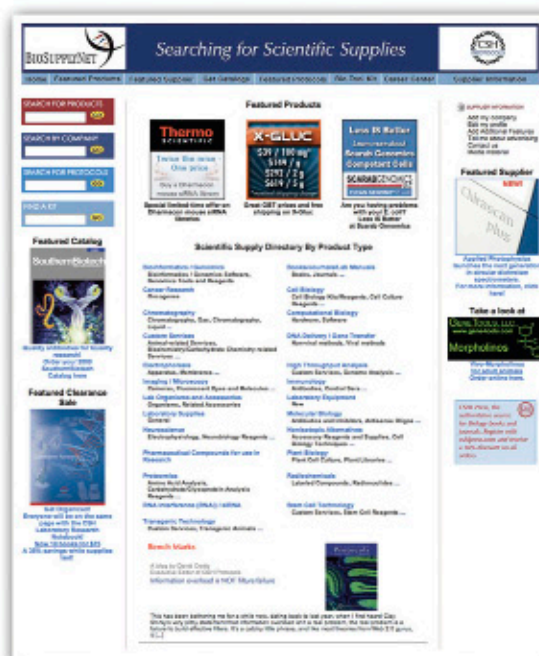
BioSupplyNet

Searching for Scientific Supplies

CSH

Home | Featured Products | Featured Supplier | Get Catalogs | Featured Protocols | Bio Tool Kit | Career Center | Supplier Information

SEARCH FOR PRODUCTS

GO

SEARCH BY COMPANY

GO

SEARCH FOR PROTOCOLS

GO

FIND A KIT

GO

Featured Catalog

SouthernBiotech

Quality antibodies for quality research! Order your 2008 SouthernBiotech Catalog here

Featured Clearance Sale

Get Organized! Everyone will be on the same page with the CSH Laboratory Research Notebook! Now 10 books for $XX A 30% savings while supplies last!

Featured Products

Thermo SCIENTIFIC

Twice the mice One price

Buy a Dharmacon mouse siRNA library

Special limited time offer on Dharmacon mouse siRNA libraries.

X-GLUC

$39 / 100 mg
$114 / g
$312 / 5 g
$549 / 5 g

Great GBT prices and free shipping on X-Gluc

Less IS Better

Scarab Genomics

Are you having problems with your E. coli? Less IS Better at Scarab Genomics

Scientific Supply Directory By Product Type

Bioinformatics / Genomics
Bioinformatics / Genomics Software, Genomics Tools and Reagents

Cancer Research
Oncogenes

Chromatography
Chromatography, Gas, Chromatography, Liquid ...

Custom Services
Animal-related Services, Biochemistry/Carbohydrate Chemistry-related Services ...

Electrophoresis
Apparatus, Membranes ...

Imaging / Microscopy
Cameras, Fluorescent Dyes and Molecules ...

Lab Organisms and Accessories
Organisms, Related Accessories

Laboratory Supplies
General

Neuroscience
Electrophysiology, Neurobiology Reagents ...

Pharmaceutical Compounds for use in Research

Proteomics
Amino Acid Analysis, Carbohydrate/Glycoprotein Analysis Reagents ...

RNA Interference (RNAi) / siRNA

Transgenic Technology
Custom Services, Transgenic Animals ...

Bench Marks

A blog by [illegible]

Information overload is NOT filter failure

This has been bothering me for a while now, dating back to last year, when I first heard Clay Shirky's very pithy statement that information overload isn't a real problem, the real problem is a failure to build effective filters. It's a catchy little phrase, and like most theories from Web 2.0 gurus, it [...]

Biodocumentation Manuals
Books, Journals ...

Cell Biology
Cell Biology Kits/Reagents, Cell Culture Reagents ...

Computational Biology
Hardware, Software

DNA Delivery / Gene Transfer
Nonviral methods, Viral methods

High Throughput Analysis
Custom Services, Genomic Analysis ...

Immunology
Antibodies, Control Sera ...

Laboratory Equipment
New

Molecular Biology
Antibodies and Inhibitors, Antisense Oligos ...

Nonbiological Chemistry
Accessory Reagents and Supplies, Cell Biology Techniques ...

Plant Biology
Plant Cell Culture, Plant Libraries ...

Radiochemicals
Labeled Compounds, Radionuclides ...

Stem Cell Technology
Custom Services, Stem Cell Reagents ...

SUPPLIER INFORMATION
Add my company
Edit my profile
Add Additional Features
Tell me about advertising
Contact us
Media material

Featured Supplier

NEW!

Chlorocam plus

Applied Photophysics launches the next generation in circular dichroism spectrometers. For more information, click here!

Take a look at

Gene Tools, LLC
www.gene-tools.com

Morpholinos

View Morpholinos
Get what's available
Order online here.

CSHL Press, the authoritative source for biology books and journals. Register with cshlpress.com and receive a 10% discount on all orders.